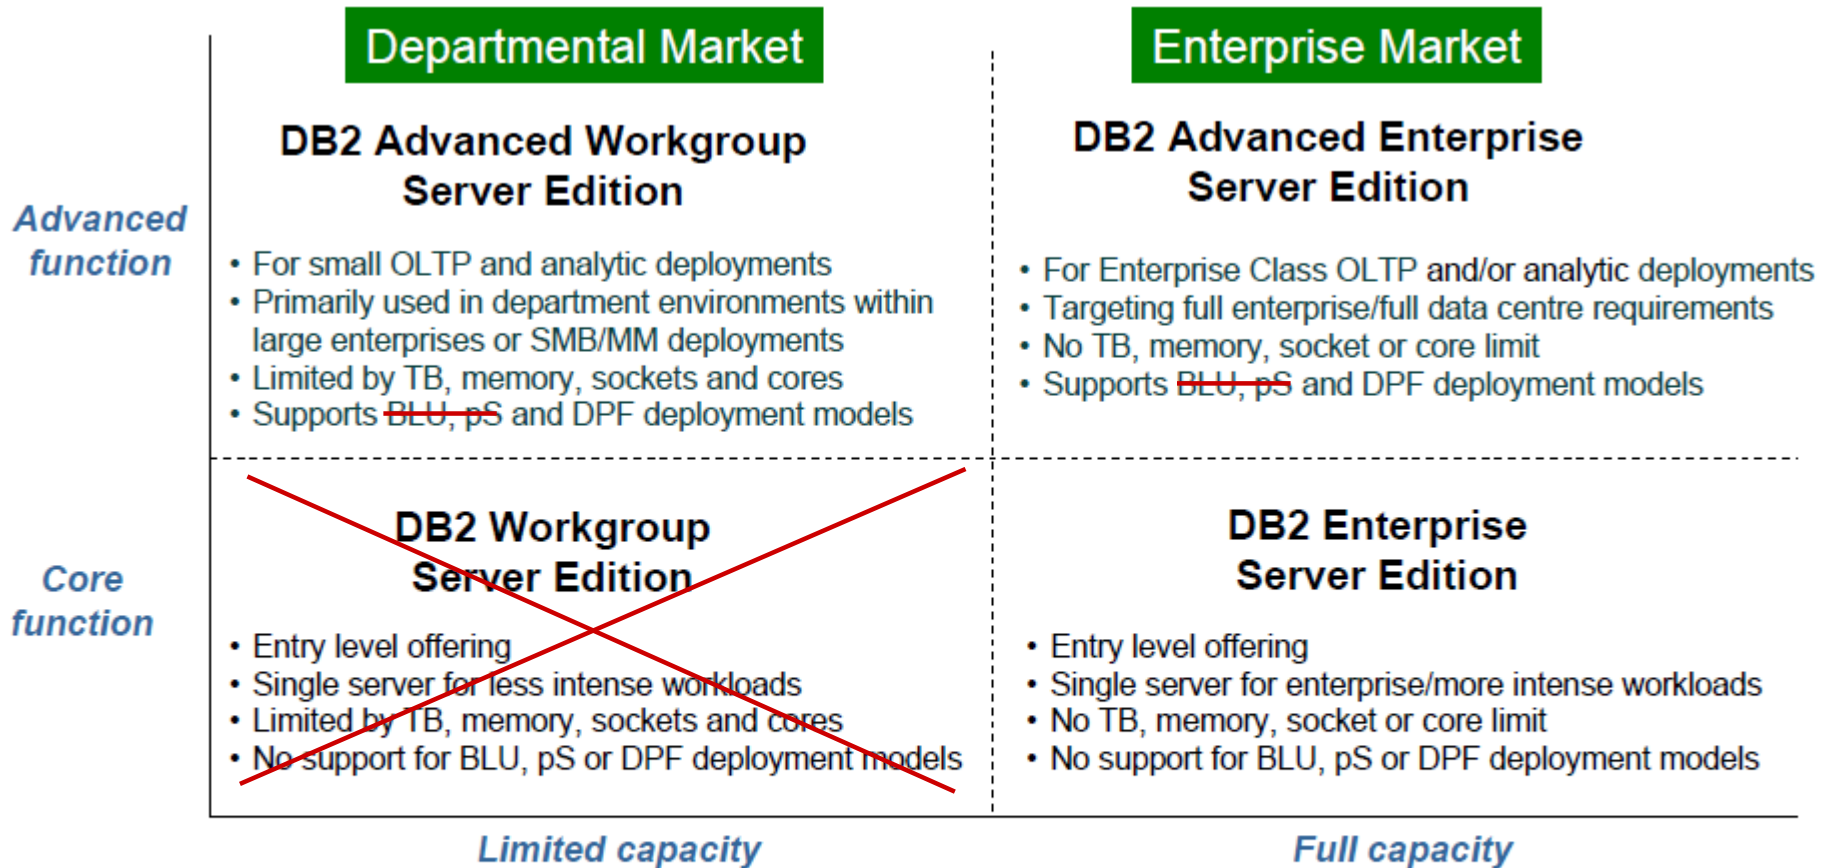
Departmental Market

Enterprise Market

Advanced function

DB2 Advanced Workgroup Server Edition

• For small OLTP and analytic deployments
• Primarily used in department environments within large enterprises or SMB/MM deployments
• Limited by TB, memory, sockets and cores
• Supports BLU, pS and DPF deployment models

DB2 Advanced Enterprise Server Edition

• For Enterprise Class OLTP and/or analytic deployments
• Targeting full enterprise/full data centre requirements
• No TB, memory, socket or core limit
• Supports BLU, pS and DPF deployment models

Core function

DB2 Workgroup Server Edition

• Entry level offering
• Single server for less intense workloads
• Limited by TB, memory, sockets and cores
• No support for BLU, pS or DPF deployment models

DB2 Enterprise Server Edition

• Entry level offering
• Single server for enterprise/more intense workloads
• No TB, memory, socket or core limit
• No support for BLU, pS or DPF deployment models

Limited capacity

Full capacity